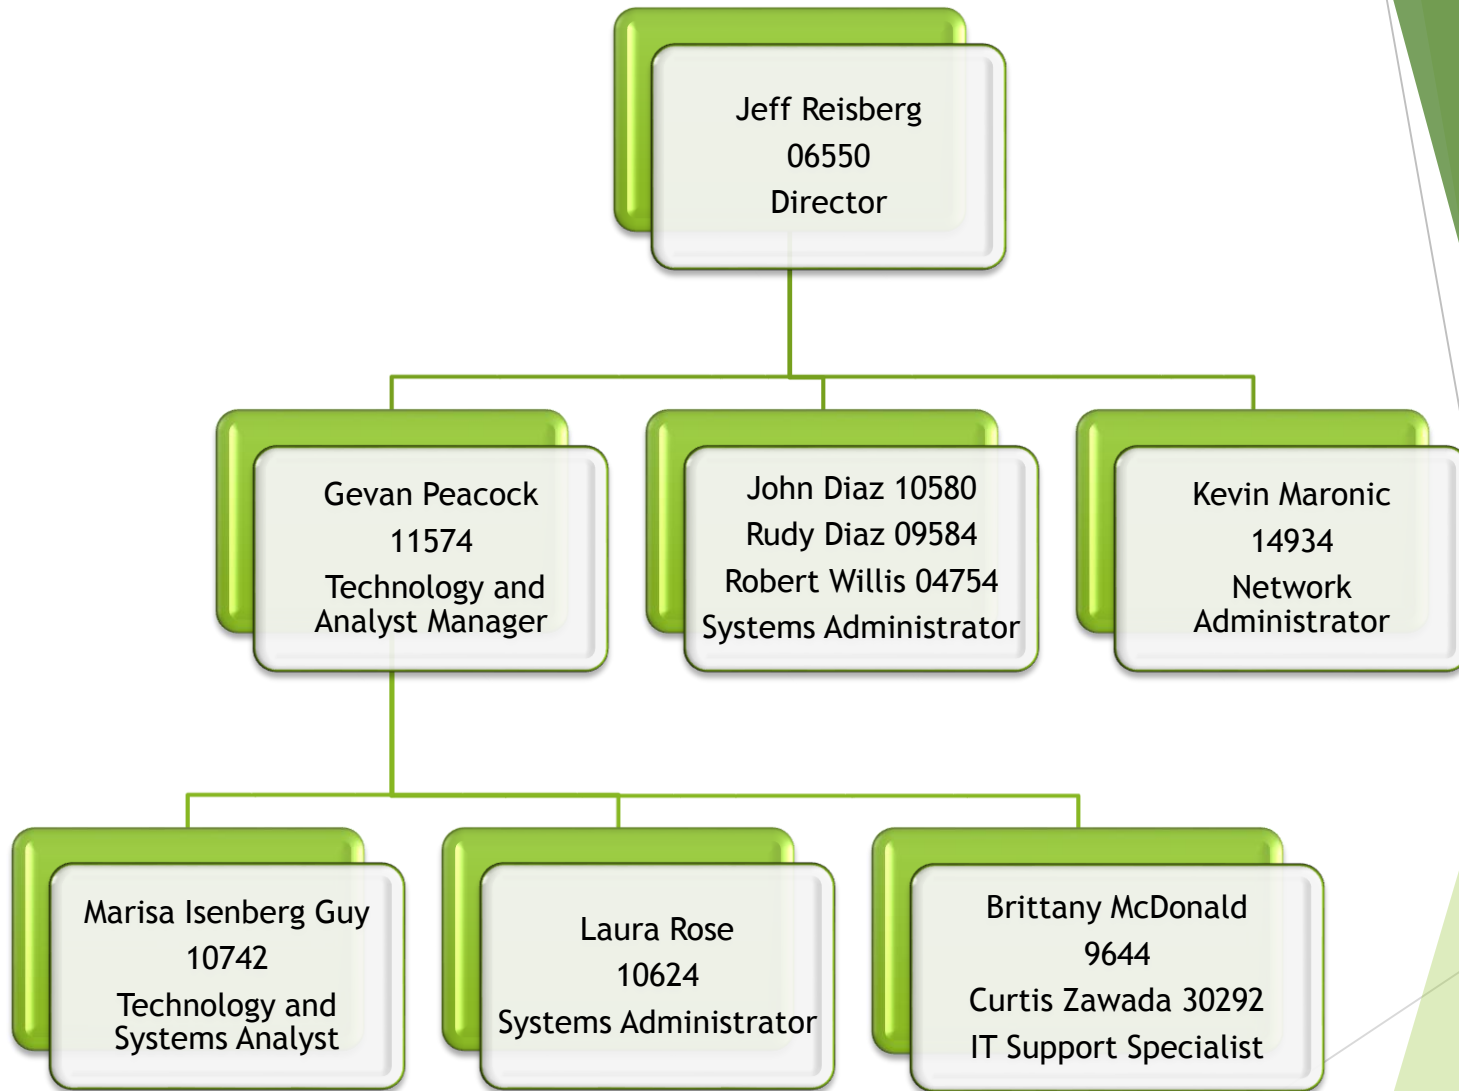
Jeff Reisberg
06550
Director

Gevan Peacock
11574
Technology and Analyst Manager

John Diaz 10580
Rudy Diaz 09584
Robert Willis 04754
Systems Administrator

Kevin Maronic
14934
Network Administrator

Marisa Isenberg Guy
10742
Technology and Systems Analyst

Laura Rose
10624
Systems Administrator

Brittany McDonald
9644
Curtis Zawada 30292
IT Support Specialist